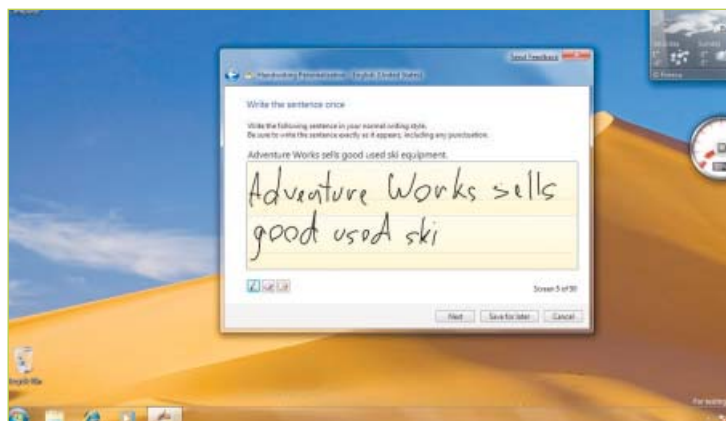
Send Feedback

Handwriting Personalization - English (United States)

Write the sentence once

Write the following sentence in your normal writing style.
Be sure to write the sentence exactly as it appears, including any punctuation.

Adventure Works sells good used ski equipment.

Adventure Works sells good used ski

Screen 5 of 50

Next | Save for later | Cancel

Recycle Bin